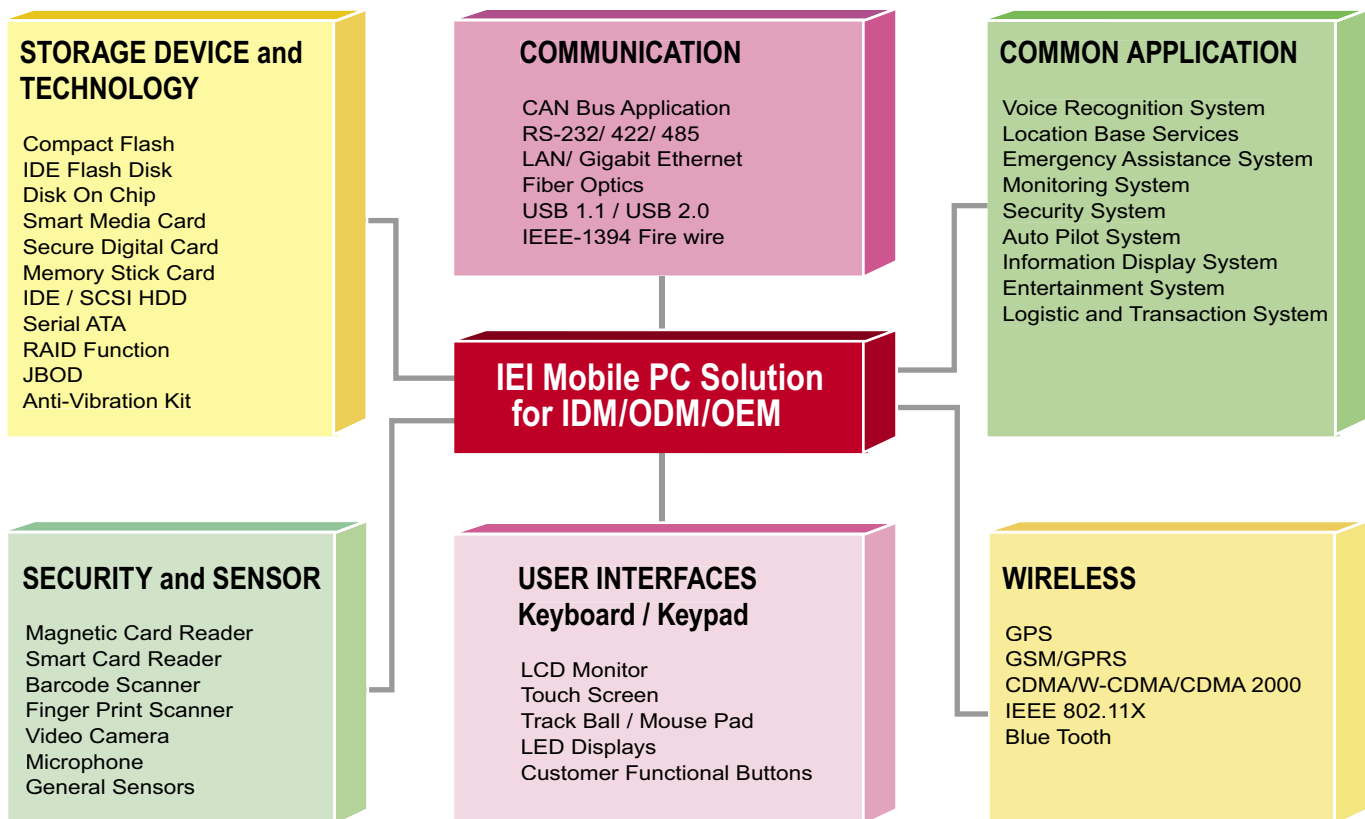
STORAGE DEVICE and TECHNOLOGY

Compact Flash
IDE Flash Disk
Disk On Chip
Smart Media Card
Secure Digital Card
Memory Stick Card
IDE / SCSI HDD
Serial ATA
RAID Function
JBOD
Anti-Vibration Kit

COMMUNICATION

CAN Bus Application
RS-232/ 422/ 485
LAN/ Gigabit Ethernet
Fiber Optics
USB 1.1 / USB 2.0
IEEE-1394 Fire wire

COMMON APPLICATION

Voice Recognition System
Location Base Services
Emergency Assistance System
Monitoring System
Security System
Auto Pilot System
Information Display System
Entertainment System
Logistic and Transaction System

IEI Mobile PC Solution for IDM/ODM/OEM

SECURITY and SENSOR

Magnetic Card Reader
Smart Card Reader
Barcode Scanner
Finger Print Scanner
Video Camera
Microphone
General Sensors

USER INTERFACES
Keyboard / Keypad

LCD Monitor
Touch Screen
Track Ball / Mouse Pad
LED Displays
Customer Functional Buttons

WIRELESS

GPS
GSM/GPRS
CDMA/W-CDMA/CDMA 2000
IEEE 802.11X
Blue Tooth